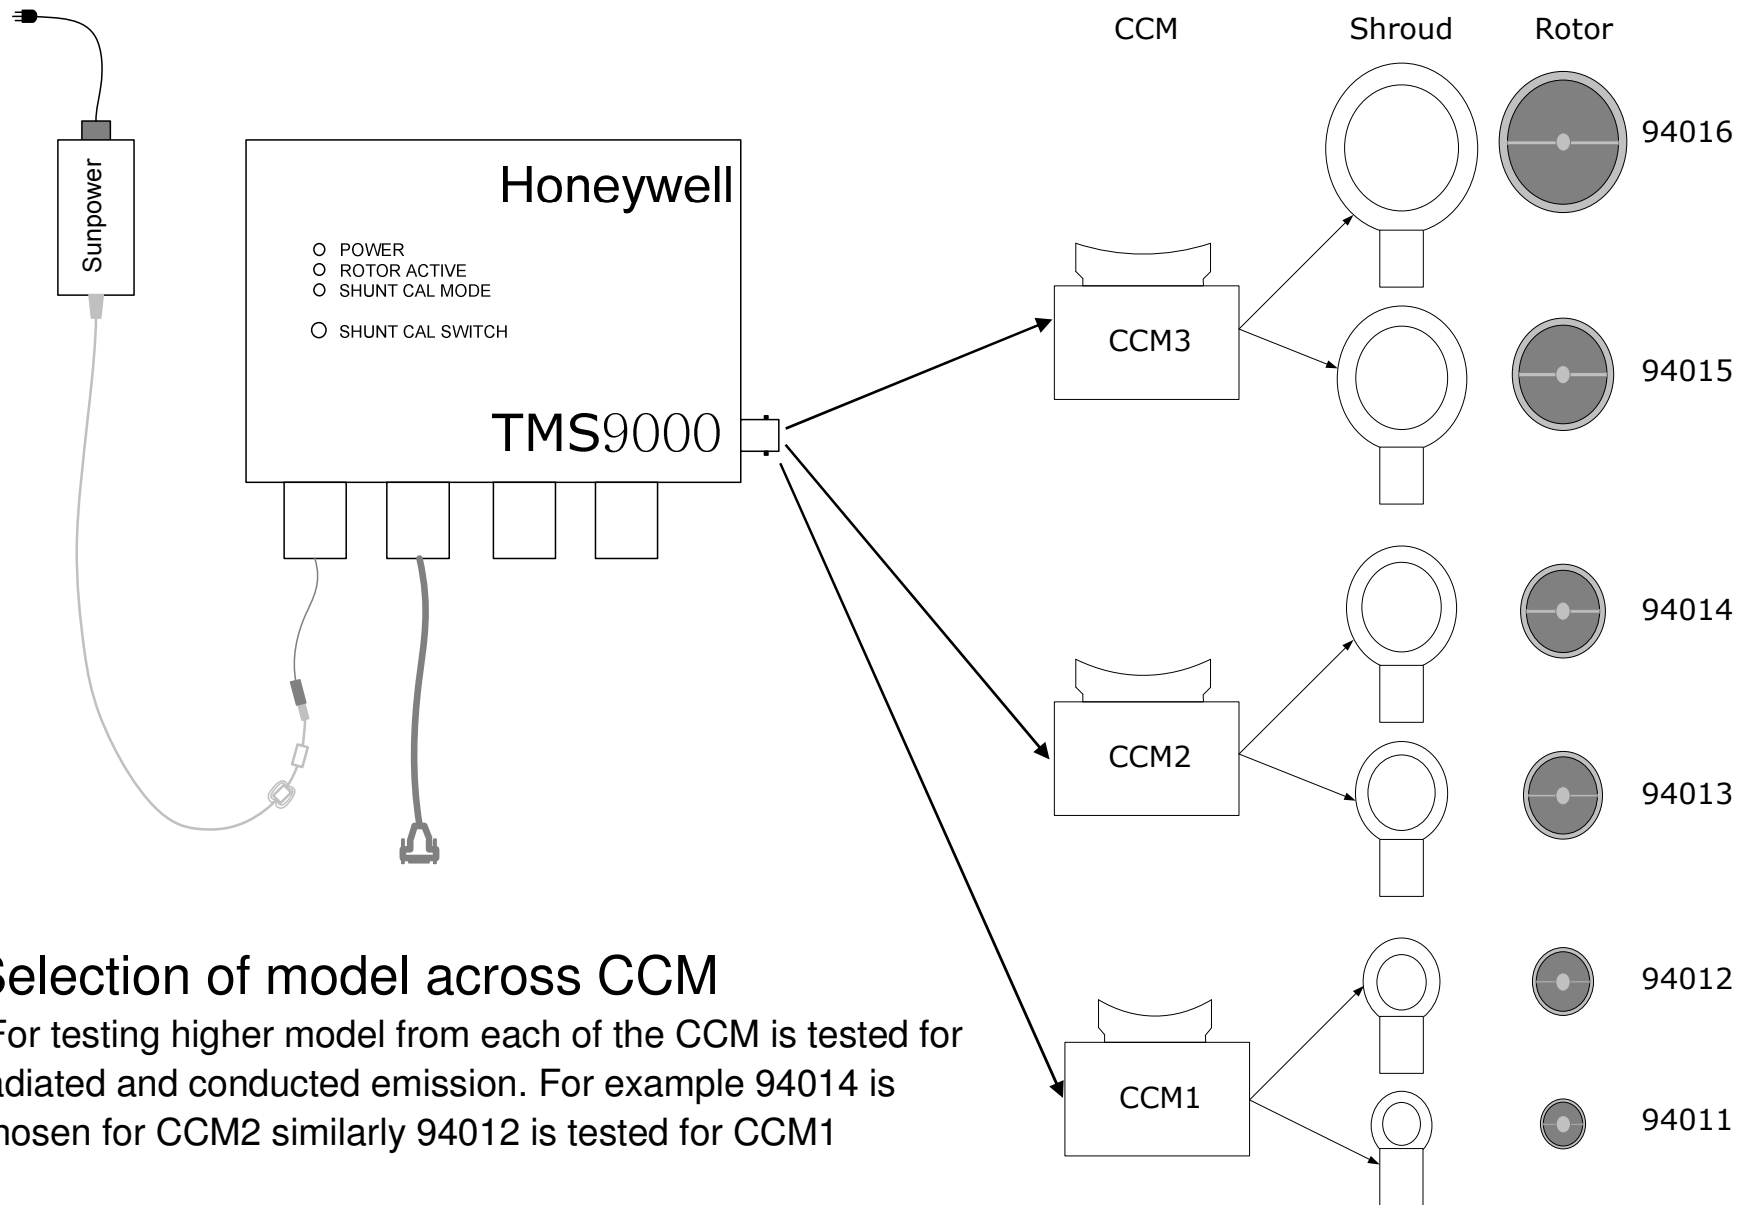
Sunpower

Honeywell

POWER
ROTOR ACTIVE
SHUNT CAL MODE

SHUNT CAL SWITCH

TMS9000

CCM

Shroud

Rotor

94016

CCM3

94015

94014

CCM2

94013

94012

CCM1

94011

Selection of model across CCM

For testing higher model from each of the CCM is tested for adiated and conducted emission. For example 94014 is hosen for CCM2 similarly 94012 is tested for CCM1